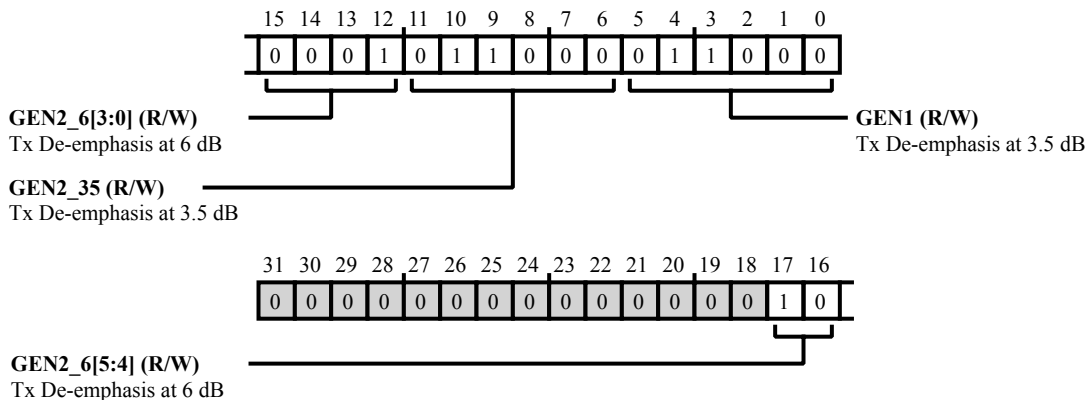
15 14 13 12 11 10 9 8 7 6 5 4 3 2 1 0

| 0 | 0 | 0 | 1 | 0 | 1 | 1 | 0 | 0 | 0 | 0 | 1 | 1 | 0 | 0 | 0 |
|---|---|---|---|---|---|---|---|---|---|---|---|---|---|---|---|

**GEN2_6[3:0] (R/W)**
Tx De-emphasis at 6 dB

**GEN1 (R/W)**
Tx De-emphasis at 3.5 dB

**GEN2_35 (R/W)**
Tx De-emphasis at 3.5 dB

31 30 29 28 27 26 25 24 23 22 21 20 19 18 17 16

| 0 | 0 | 0 | 0 | 0 | 0 | 0 | 0 | 0 | 0 | 0 | 0 | 0 | 0 | 1 | 0 |
|---|---|---|---|---|---|---|---|---|---|---|---|---|---|---|---|

**GEN2_6[5:4] (R/W)**
Tx De-emphasis at 6 dB